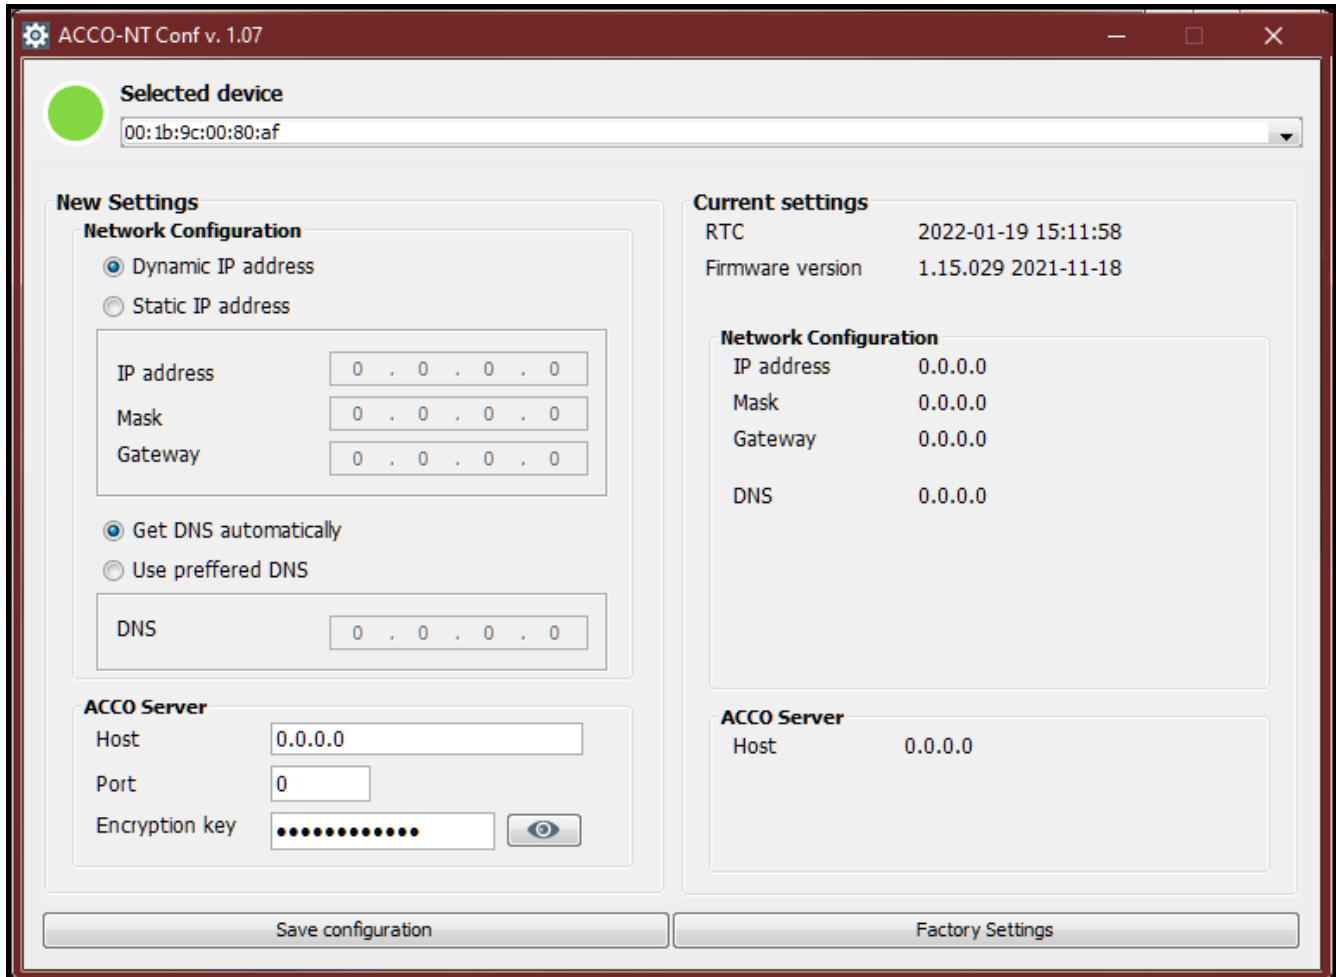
ACCO-NT Conf v. 1.07

Selected device
00:1b:9c:00:80:af

New Settings
Network Configuration
Dynamic IP address
Static IP address

IP address 0 . 0 . 0 . 0
Mask 0 . 0 . 0 . 0
Gateway 0 . 0 . 0 . 0

Get DNS automatically
Use preffered DNS

DNS 0 . 0 . 0 . 0

ACCO Server
Host 0.0.0.0
Port 0
Encryption key •••••••••••••

Current settings
RTC 2022-01-19 15:11:58
Firmware version 1.15.029 2021-11-18

Network Configuration
IP address 0.0.0.0
Mask 0.0.0.0
Gateway 0.0.0.0

DNS 0.0.0.0

ACCO Server
Host 0.0.0.0

Save configuration

Factory Settings